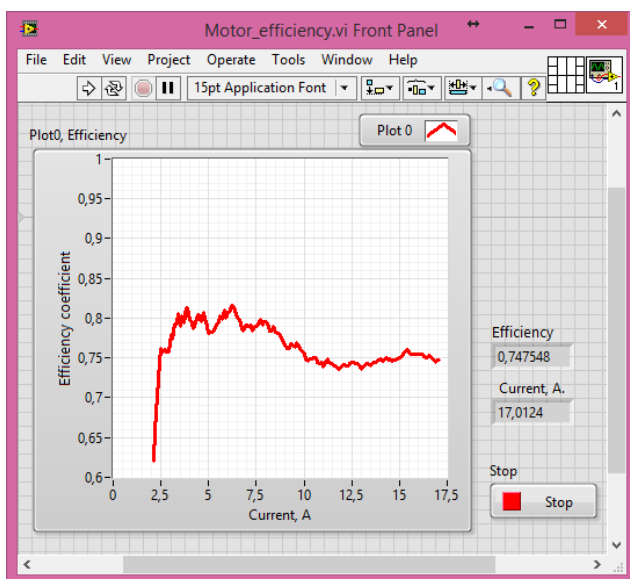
Motor_efficiency.vi Front Panel

File Edit View Project Operate Tools Window Help

15pt Application Font

Plot0, Efficiency

Plot 0

1
0,95
0,9
0,85
0,8
0,75
0,7
0,65
0,6

Efficiency coefficient

0 2,5 5 7,5 10 12,5 15 17,5

Current, A

Efficiency
0,747548

Current, A.
17,0124

Stop

Stop